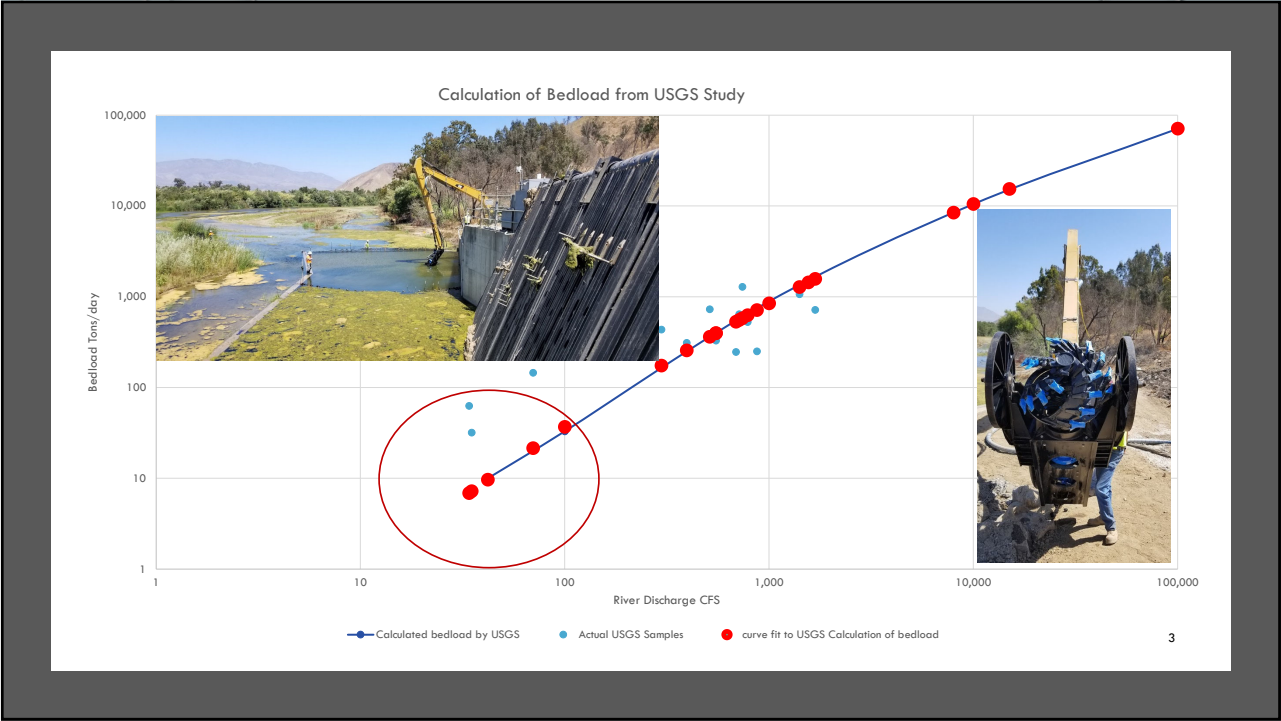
Calculation of Bedload from USGS Study

100,000
10,000
1,000
100
10
1

Bedload Tons/day

1
10
100
1,000
10,000
100,000

River Discharge CFS

Calculated bedload by USGS
Actual USGS Samples
curve fit to USGS Calculation of bedload

3